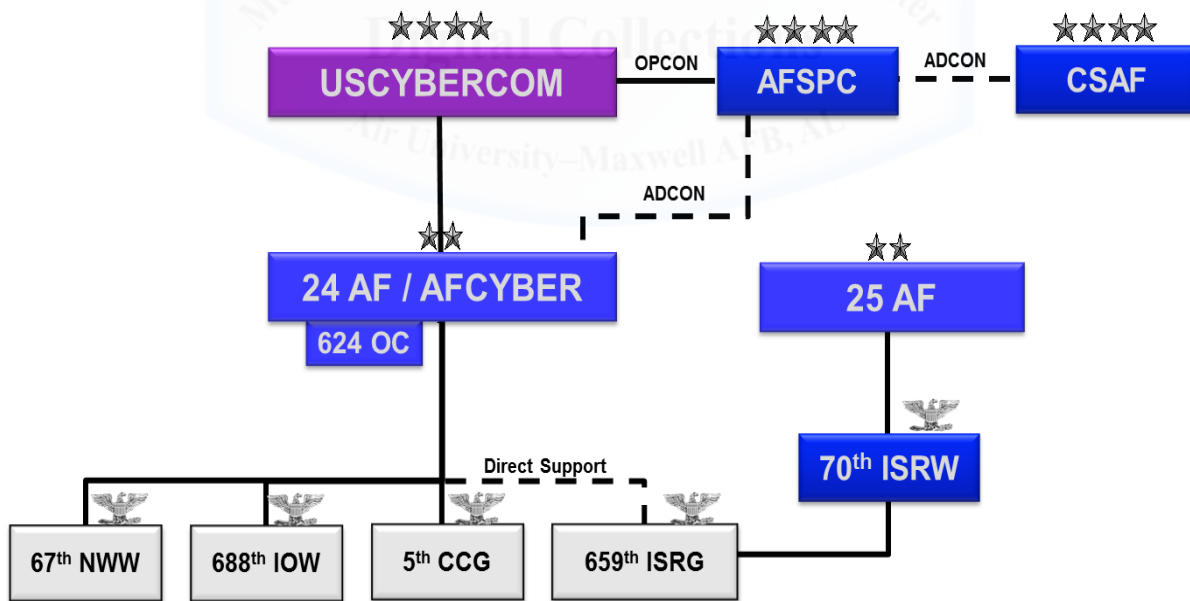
Muir S. Fairchild Research Information Center
Digital Collections
Air University–Maxwell AFB, AL

USCYBERCOM

OPCON

AFSPC

ADCON

CSAF

ADCON

24 AF / AFCYBER

624 OC

25 AF

70$^{th}$ ISRW

Direct Support

67$^{th}$ NWW

688$^{th}$ IOW

5$^{th}$ CCG

659$^{th}$ ISRG